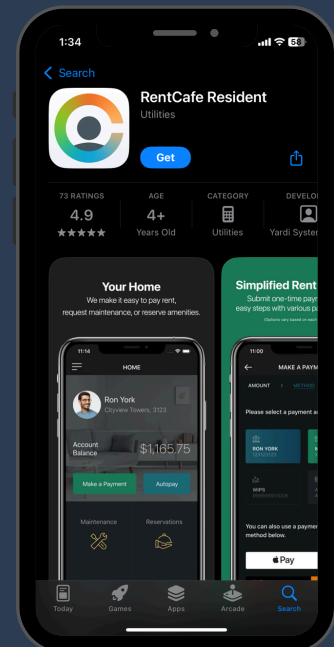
1:34

58

Search

RentCafe Resident

Utilities

Get

73 RATINGS
4.9
★★★★★

AGE
4+
Years Old

CATEGORY
Utilities

DEVELO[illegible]
Yardi Syster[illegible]

Your Home

We make it easy to pay rent, request maintenance, or reserve amenities.

11:14

HOME

Ron York
Cityview Towers, 3123

Account Balance
$1,165.75

Make a Payment

Autopay

Maintenance

Reservations

Simplified Rent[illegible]

Submit one-time pay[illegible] easy steps with pay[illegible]

Options vary based on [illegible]

11:00

MAKE A PAYMEN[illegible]

AMOUNT

METHOD

Please select a payment a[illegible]

RON YORK

MIPS

You can also use a paymen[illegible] method below.

Pay

Today

Games

Apps

Arcade

Search